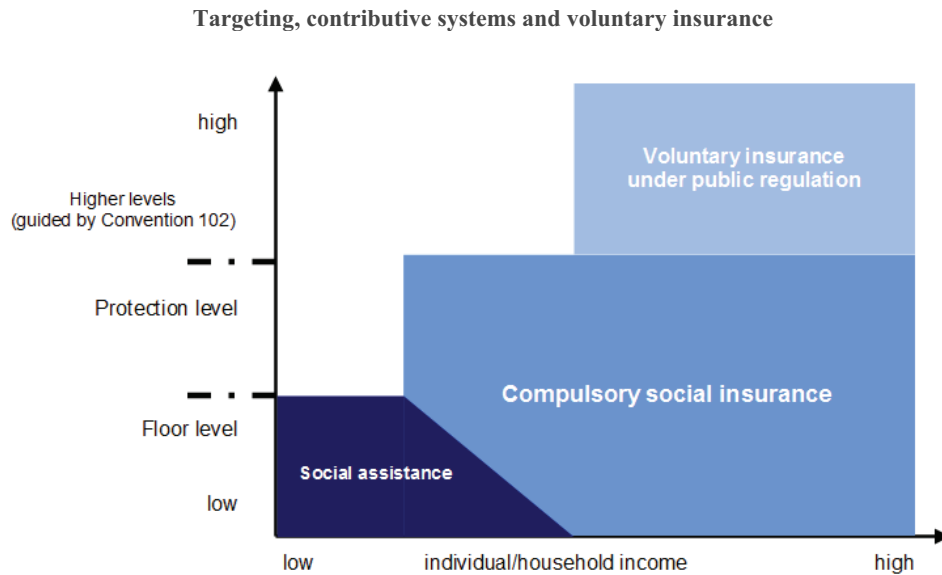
Targeting, contributive systems and voluntary insurance

high

Higher levels
(guided by Convention 102)

Protection level

Floor level

low

Voluntary insurance under public regulation

Compulsory social insurance

Social assistance

low individual/household income high